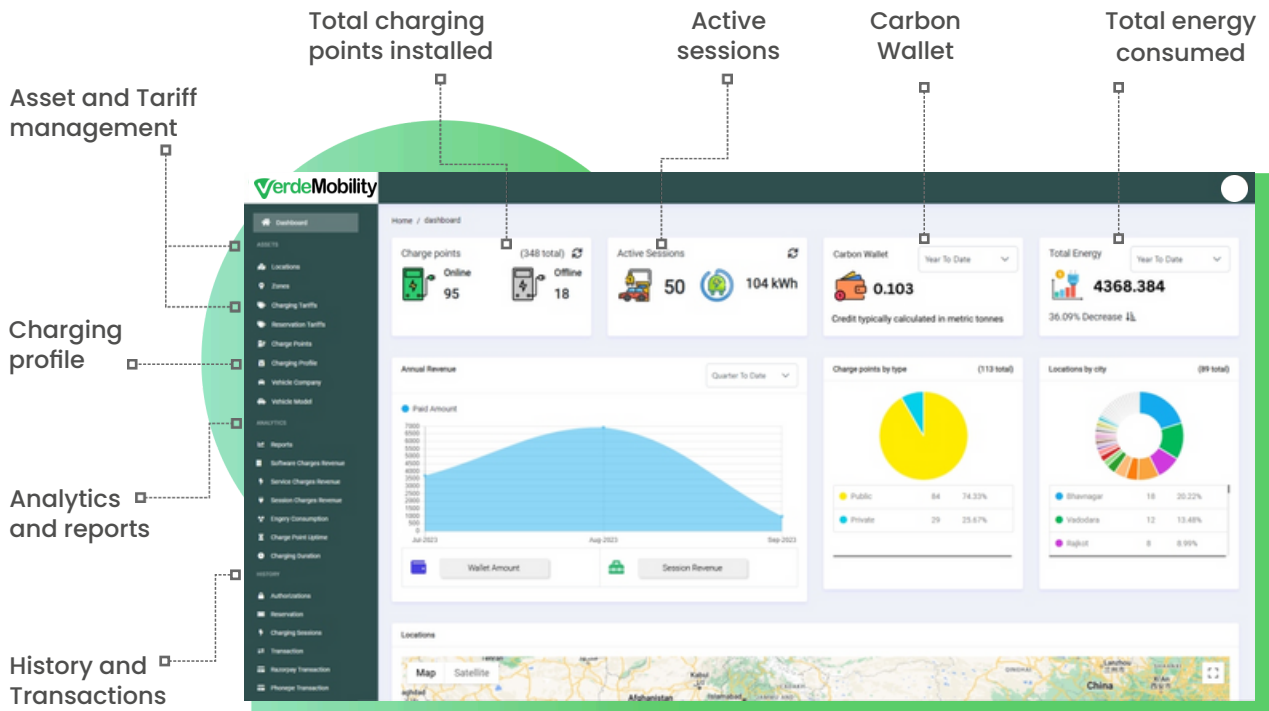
Total charging points installed

Active sessions

Carbon Wallet

Total energy consumed

Asset and Tariff management

Charging profile

Analytics and reports

History and Transactions

VerdeMobility

Dashboard

ASSETS

Locations

Zones

Charging Tariffs

Reservation Tariffs

Charge Points

Charging Profile

Vehicle Company

Vehicle Model

ANALYTICS

Reports

Software Charges Revenue

Service Charges Revenue

Session Charges Revenue

Engery Consumption

Charge Point Uptime

Charging Duration

HISTORY

Authorizations

Reservation

Charging Sessions

Transaction

Razorpay Transaction

Phonepe Transaction

Home / dashboard

Charge points (348 total)

Online 95

Offline 18

Active Sessions

50

104 kWh

Carbon Wallet

Year To Date

0.103

Credit typically calculated in metric tonnes

Total Energy

Year To Date

4368.384

36.09% Decrease

Annual Revenue

Quarter To Date

Paid Amount

7000 6500 6000 5500 5000 4500 4000 3500 3000 2500 2000 1500 1000 500 0

Jul 2023 Aug 2023 Sep 2023

Wallet Amount

Session Revenue

Charge points by type (113 total)

| | | |
|---|---|---|
| Public | 84 | 74.33% |
| Private | 29 | 25.67% |

Locations by city (89 total)

| | | |
|---|---|---|
| Bhavnagar | 18 | 20.22% |
| Vadodara | 12 | 13.48% |
| Rajkot | 8 | 8.99% |

Locations

Map Satellite

Tehran

Afghanistan

Islamabad

China

Lanzhou